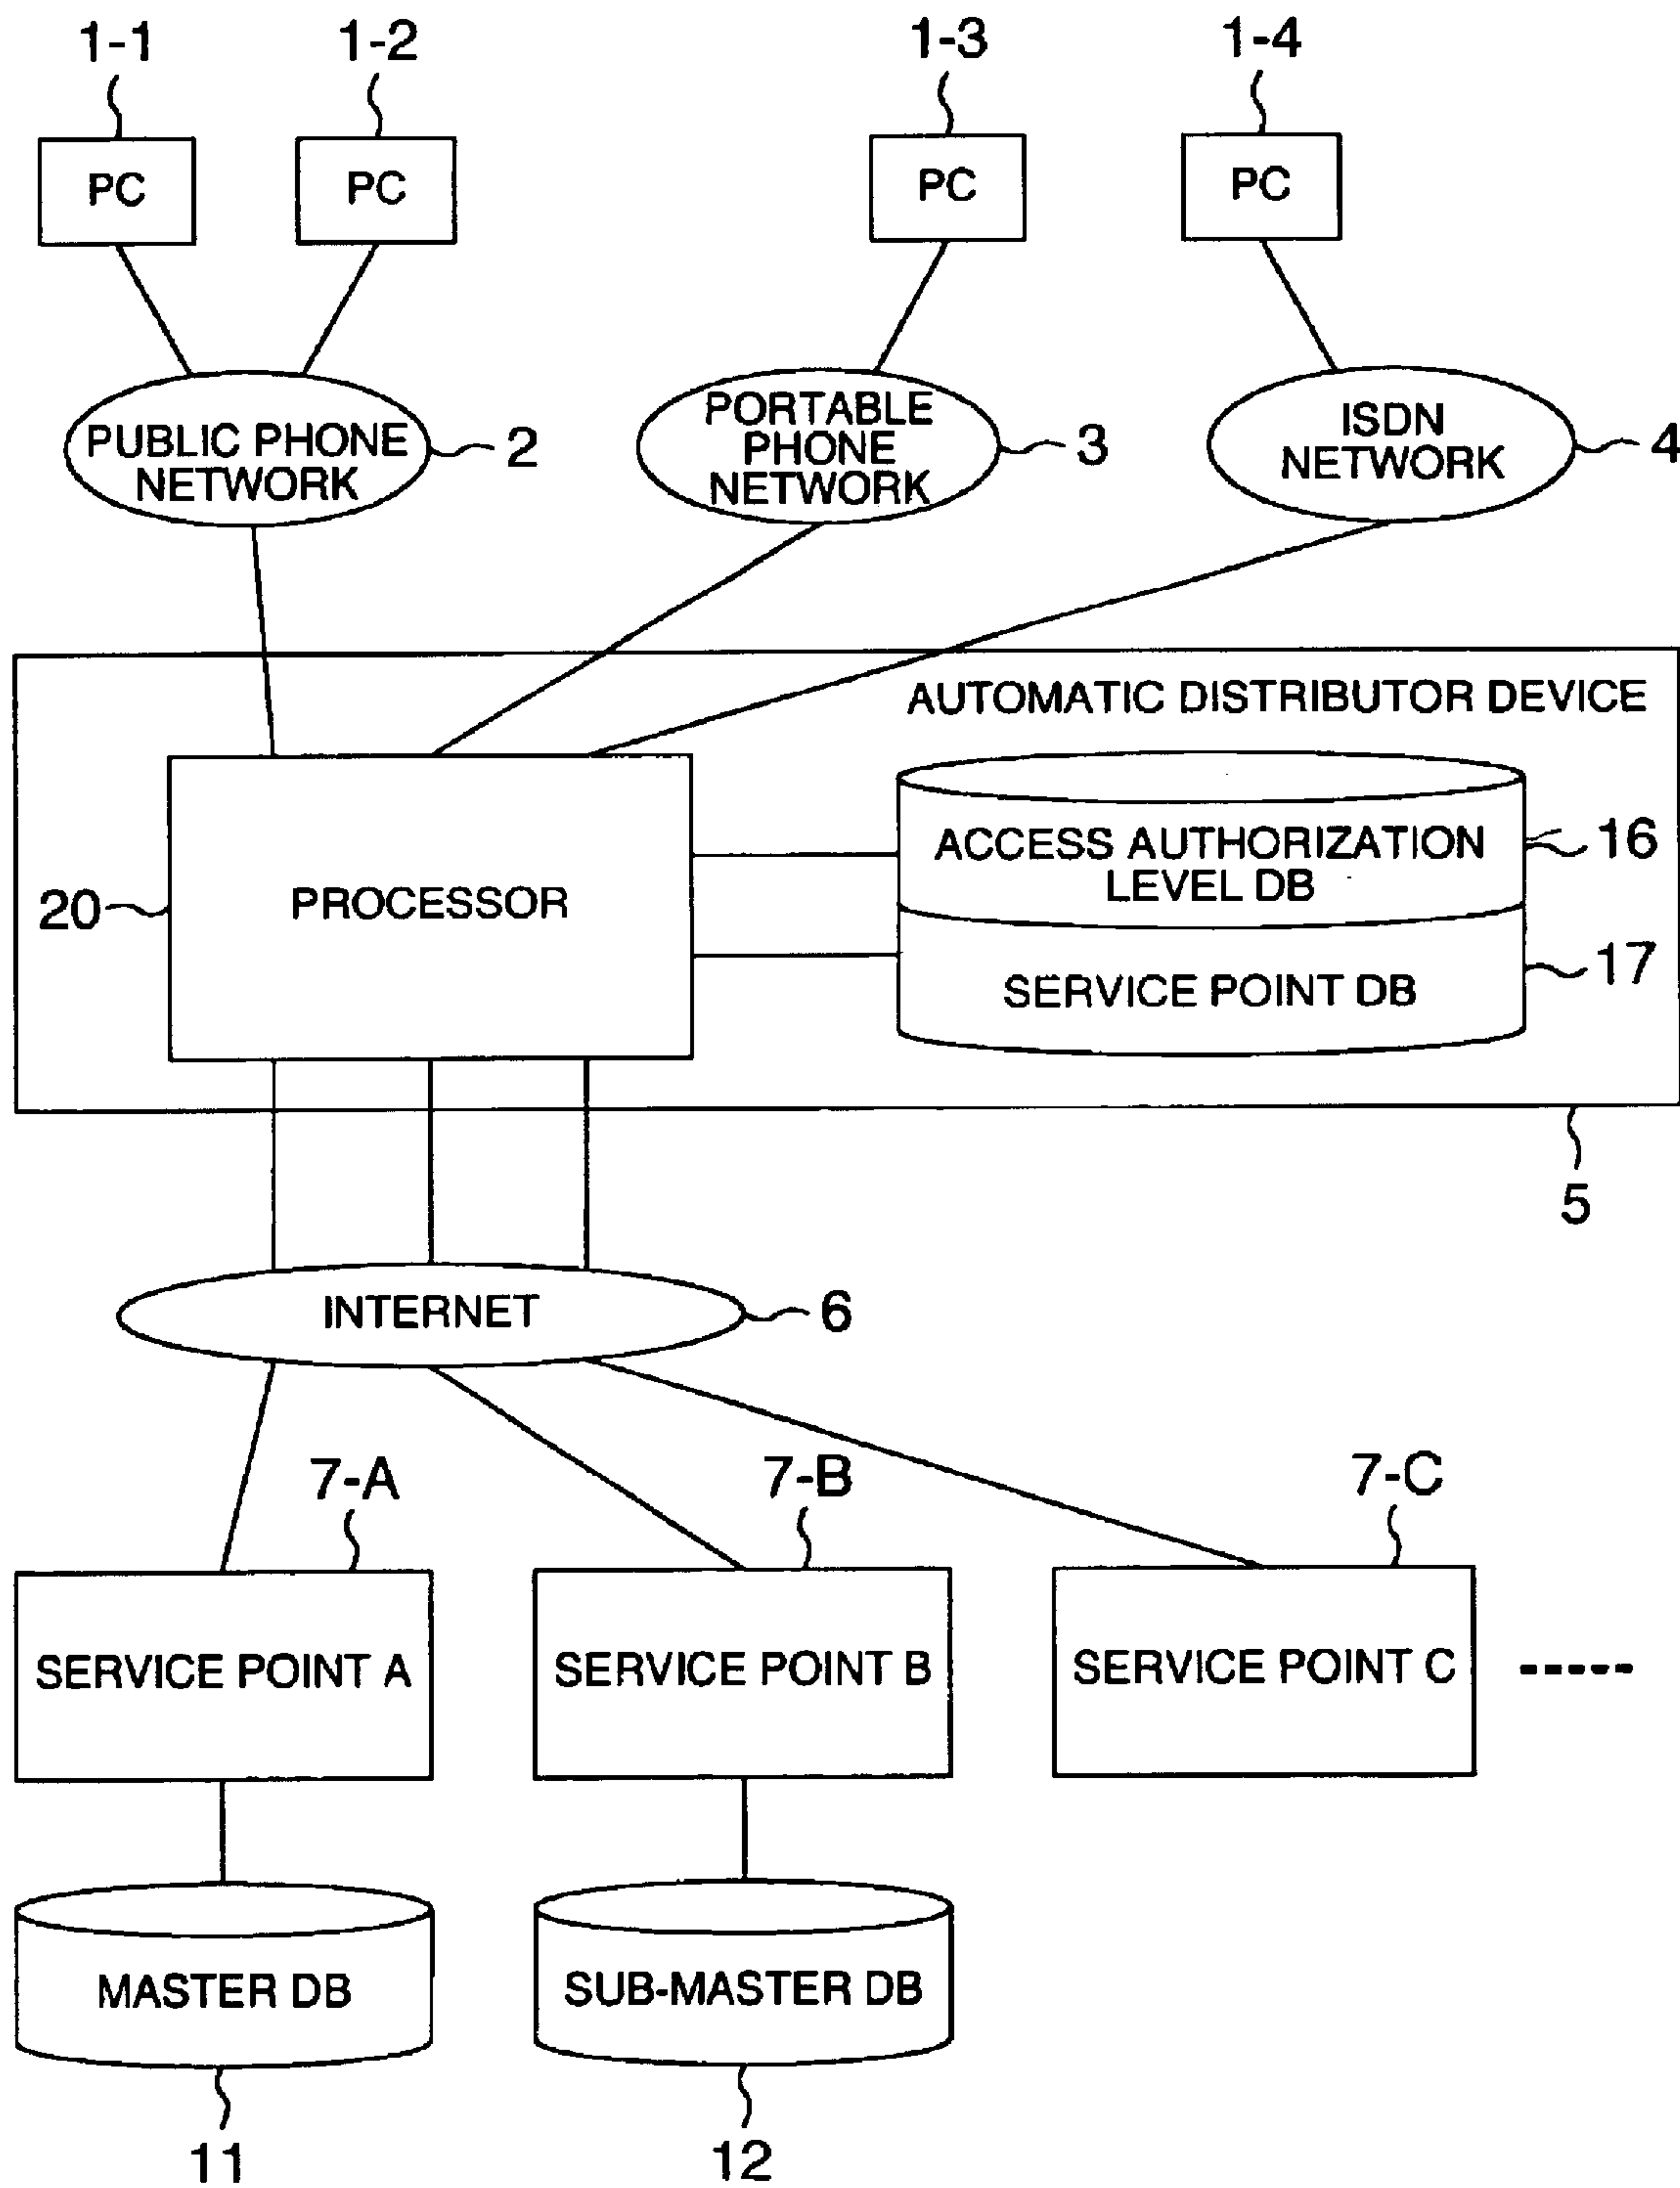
1-1
1-2
1-3
1-4
PC
PC
PC
PC
PUBLIC PHONE NETWORK
2
PORTABLE PHONE NETWORK
3
ISDN NETWORK
4
AUTOMATIC DISTRIBUTOR DEVICE
20
PROCESSOR
ACCESS AUTHORIZATION LEVEL DB
16
SERVICE POINT DB
17
5
INTERNET
6
7-A
7-B
7-C
SERVICE POINT A
SERVICE POINT B
SERVICE POINT C
-----
MASTER DB
SUB-MASTER DB
11
12